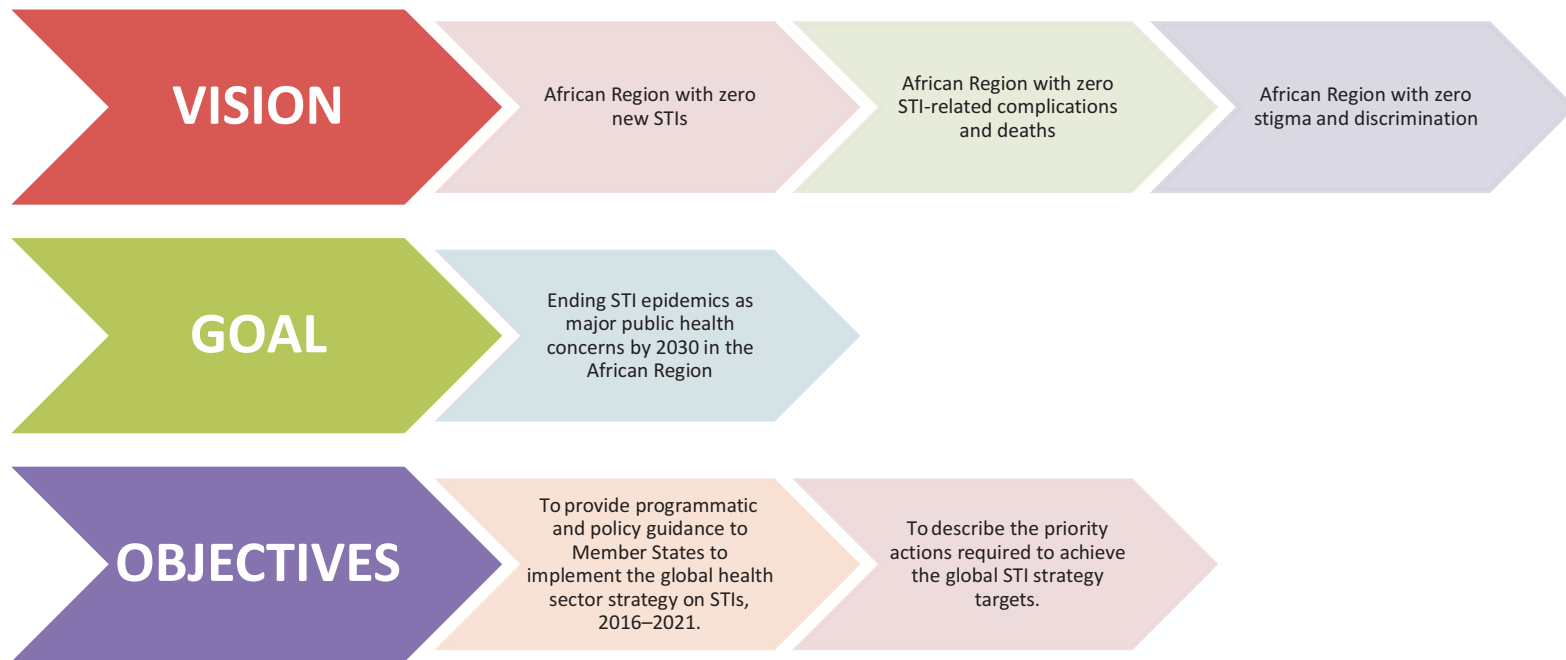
VISION

African Region with zero new STIs

African Region with zero STI-related complications and deaths

African Region with zero stigma and discrimination

GOAL

Ending STI epidemics as major public health concerns by 2030 in the African Region

OBJECTIVES

To provide programmatic and policy guidance to Member States to implement the global health sector strategy on STIs, 2016–2021.

To describe the priority actions required to achieve the global STI strategy targets.